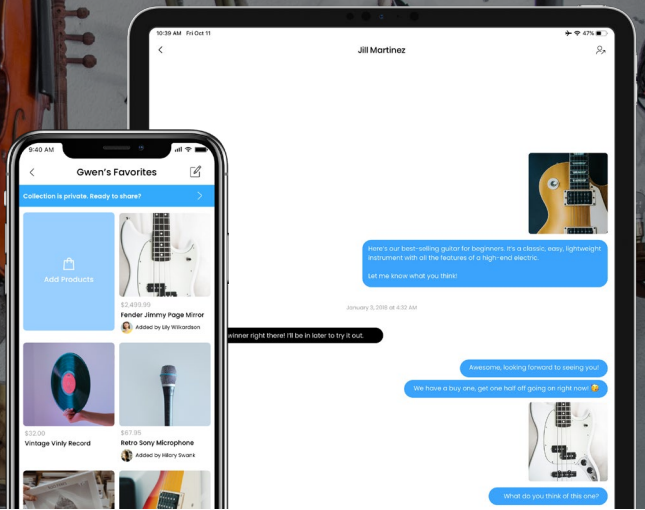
10:39 AM Fri Oct 11

47%

Jill Martinez

Here's our best-selling guitar for beginners. It's a classic, easy, lightweight instrument with all the features of a high-end electric.

Let me know what you think!

January 3, 2018 at 4:32 AM

winner right there! I'll be in later to try it out.

Awesome, looking forward to seeing you!

We have a buy one, get one half off going on right now! 🤑

What do you think of this one?

9:40 AM

Gwen's Favorites

Collection is private. Ready to share?

Add Products

$3,499.99

Fender Jimmy Page Mirror

Added by Lily Wilkardson

$32.00

Vintage Vinly Record

$67.99

Retro Sony Microphone

Added by Hillary Swank